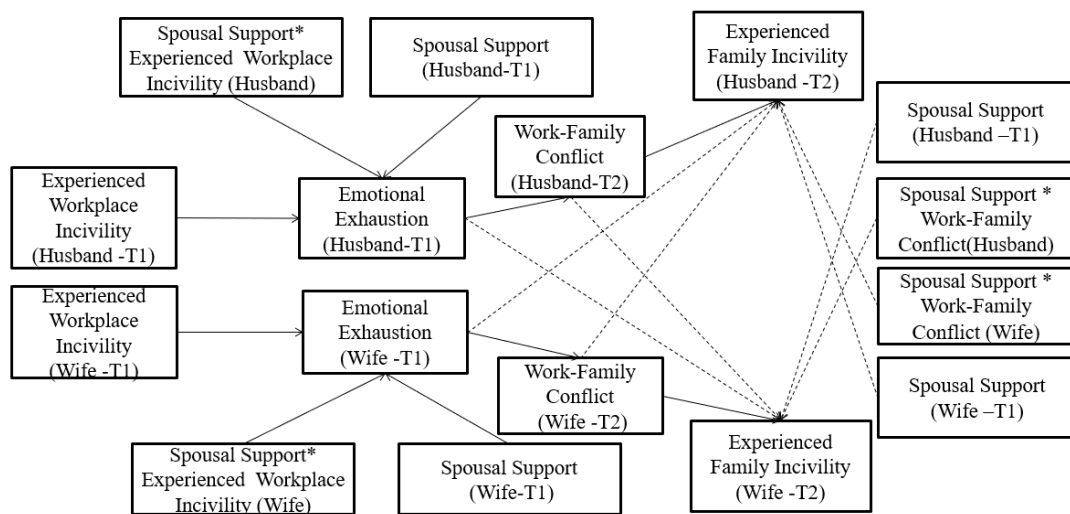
Spousal Support* Experienced Workplace Incivility (Husband)

Spousal Support (Husband-T1)

Experienced Family Incivility (Husband -T2)

Spousal Support (Husband –T1)

Work-Family Conflict (Husband-T2)

Experienced Workplace Incivility (Husband -T1)

Emotional Exhaustion (Husband-T1)

Spousal Support * Work-Family Conflict(Husband)

Experienced Workplace Incivility (Wife -T1)

Emotional Exhaustion (Wife -T1)

Spousal Support * Work-Family Conflict (Wife)

Work-Family Conflict (Wife -T2)

Spousal Support (Wife –T1)

Spousal Support* Experienced Workplace Incivility (Wife)

Spousal Support (Wife-T1)

Experienced Family Incivility (Wife -T2)